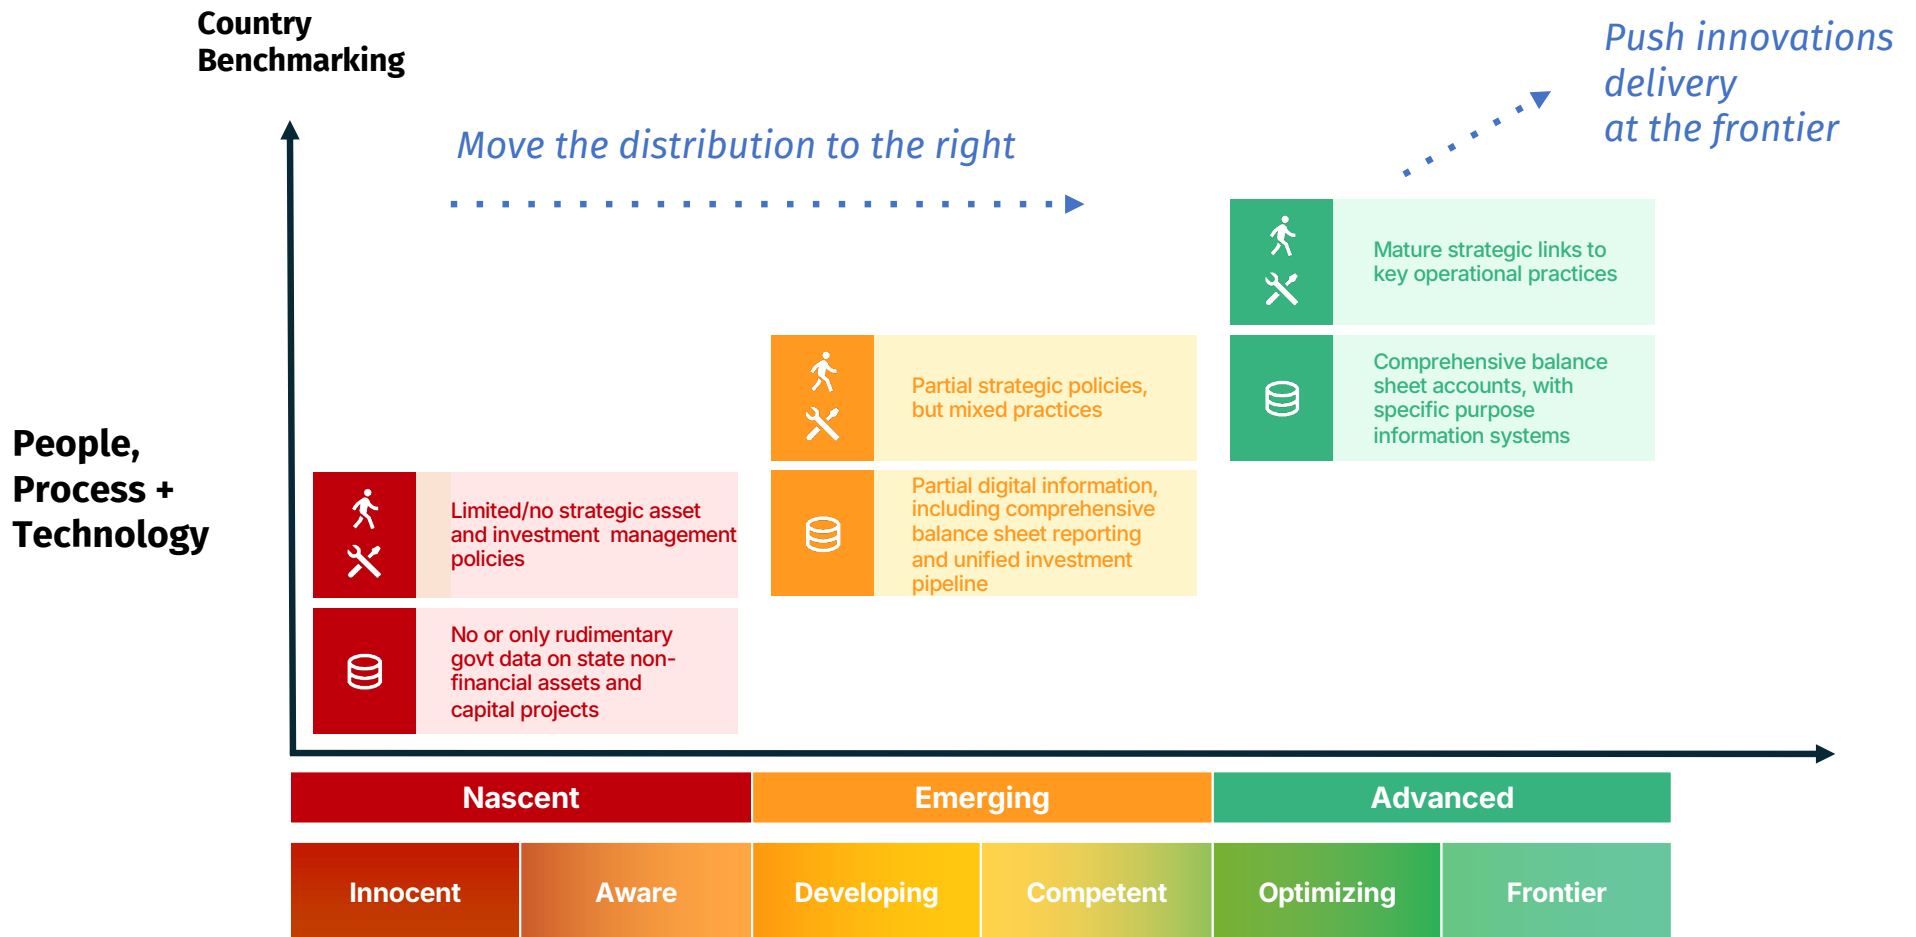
Country Benchmarking

Push innovations delivery at the frontier

Move the distribution to the right

People, Process + Technology

Mature strategic links to key operational practices

Comprehensive balance sheet accounts, with specific purpose information systems

Partial strategic policies, but mixed practices

Partial digital information, including comprehensive balance sheet reporting and unified investment pipeline

Limited/no strategic asset and investment management policies

No or only rudimentary govt data on state non-financial assets and capital projects

| Nascent | | Emerging | | Advanced | |
|---|---|---|---|---|---|
| Innocent | Aware | Developing | Competent | Optimizing | Frontier |